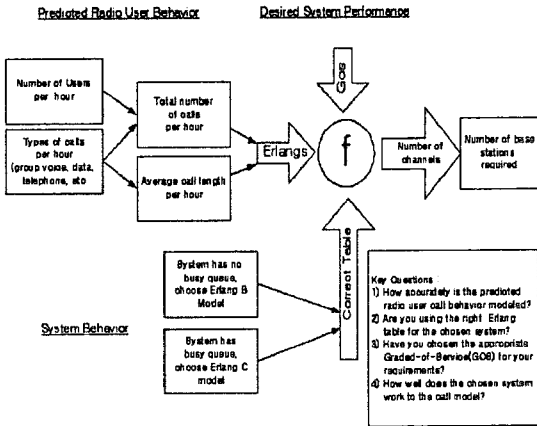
Predicted Radio User Behavior

Desired System Performance

GOS

Number of Users per hour

Types of calls per hour (group voice, data, telephone, etc

Total number of calls per hour

Average call length per hour

Erlangs

f

Number of channels

Number of base stations required

Correct Table

System has no busy queue, choose Erlang B Model

System has busy queue, choose Erlang C model

System Behavior

Key Questions
1) How accurately is the predicted radio user call behavior modeled?
2) Are you using the right Erlang table for the chosen system?
3) Have you chosen the appropriate Graded-of-Service(GOS) for your requirements?
4) How well does the chosen system work to the call model?